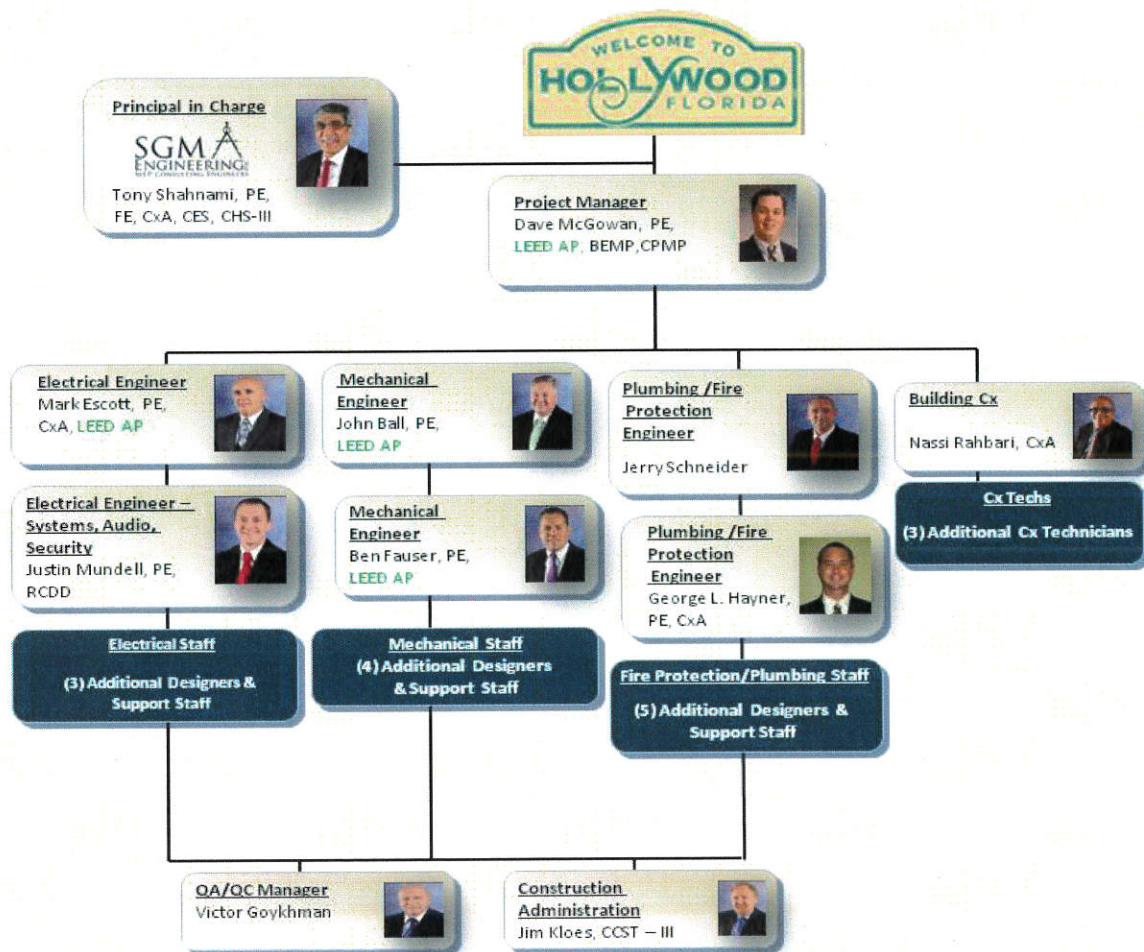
WELCOME TO
HOLLYWOOD
FLORIDA

Principal in Charge
SGM ENGINEERING INC.
MEP CONSULTING ENGINEERS
Tony Shahnami, PE, FE, CxA, CES, CHS-III

Project Manager
Dave McGowan, PE, LEED AP, BEMP,CPMP

Electrical Engineer
Mark Escott, PE, CxA, LEED AP

Mechanical Engineer
John Ball, PE, LEED AP

Plumbing /Fire Protection Engineer
Jerry Schneider

Building Cx
Nassi Rahbari, CxA

Cx Techs
(3) Additional Cx Technicians

Electrical Engineer – Systems, Audio, Security
Justin Mundell, PE, RCDD

Mechanical Engineer
Ben Fauser, PE, LEED AP

Plumbing /Fire Protection Engineer
George L. Hayner, PE, CxA

Electrical Staff
(3) Additional Designers & Support Staff

Mechanical Staff
(4) Additional Designers & Support Staff

Fire Protection/Plumbing Staff
(5) Additional Designers & Support Staff

QA/QC Manager
Victor Goykhman

Construction Administration
Jim Kloes, CCST – III